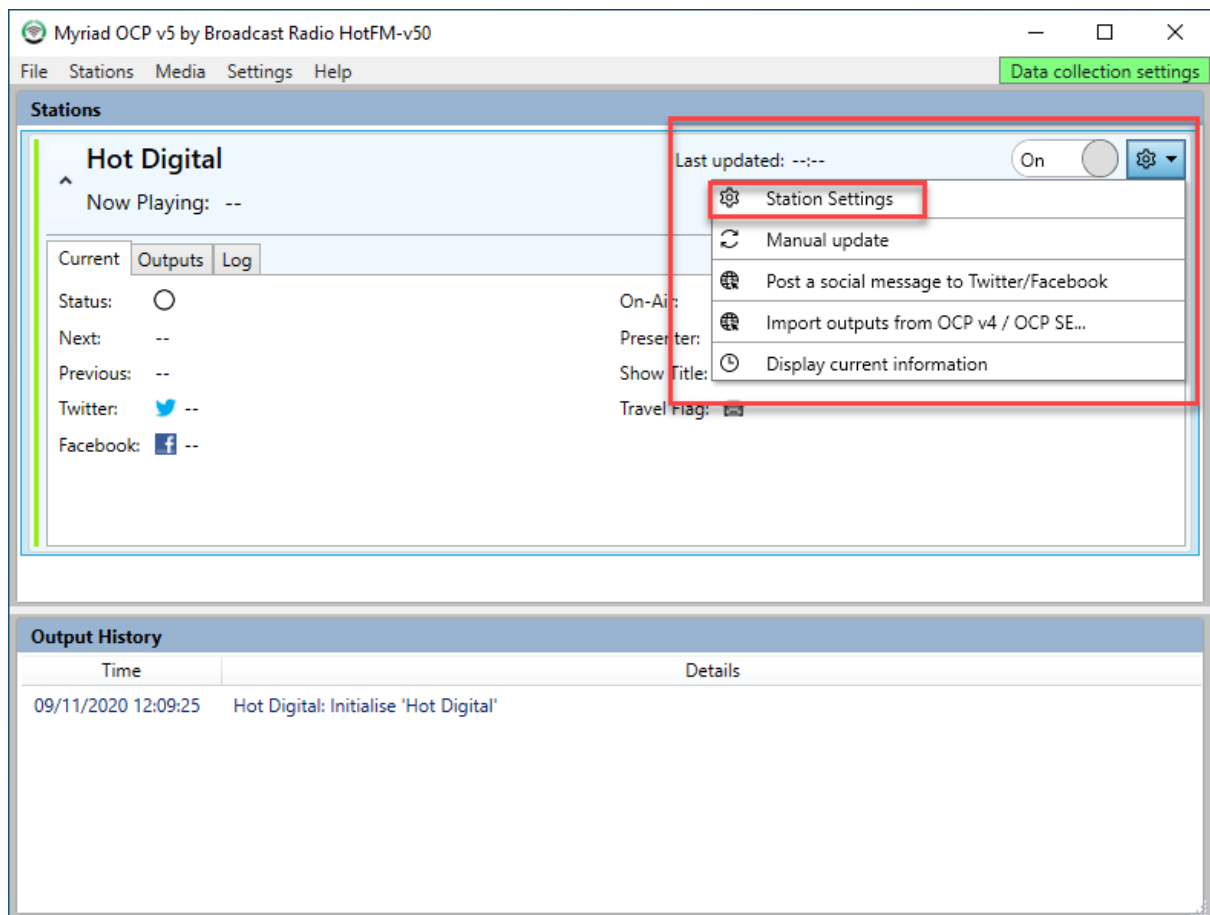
Myriad OCP v5 by Broadcast Radio HotFM-v50

File Stations Media Settings Help

Data collection settings

Stations

Hot Digital

Now Playing: --

Last updated: --:--

On

Station Settings

Manual update

Post a social message to Twitter/Facebook

Import outputs from OCP v4 / OCP SE...

Display current information

Current Outputs Log

Status:

Next: --

Previous: --

Twitter: --

Facebook: --

On-Air:

Presenter:

Show Title:

Travel Flag:

Output History

| Time | Details |
|---|---|
| 09/11/2020 12:09:25 | Hot Digital: Initialise 'Hot Digital' |